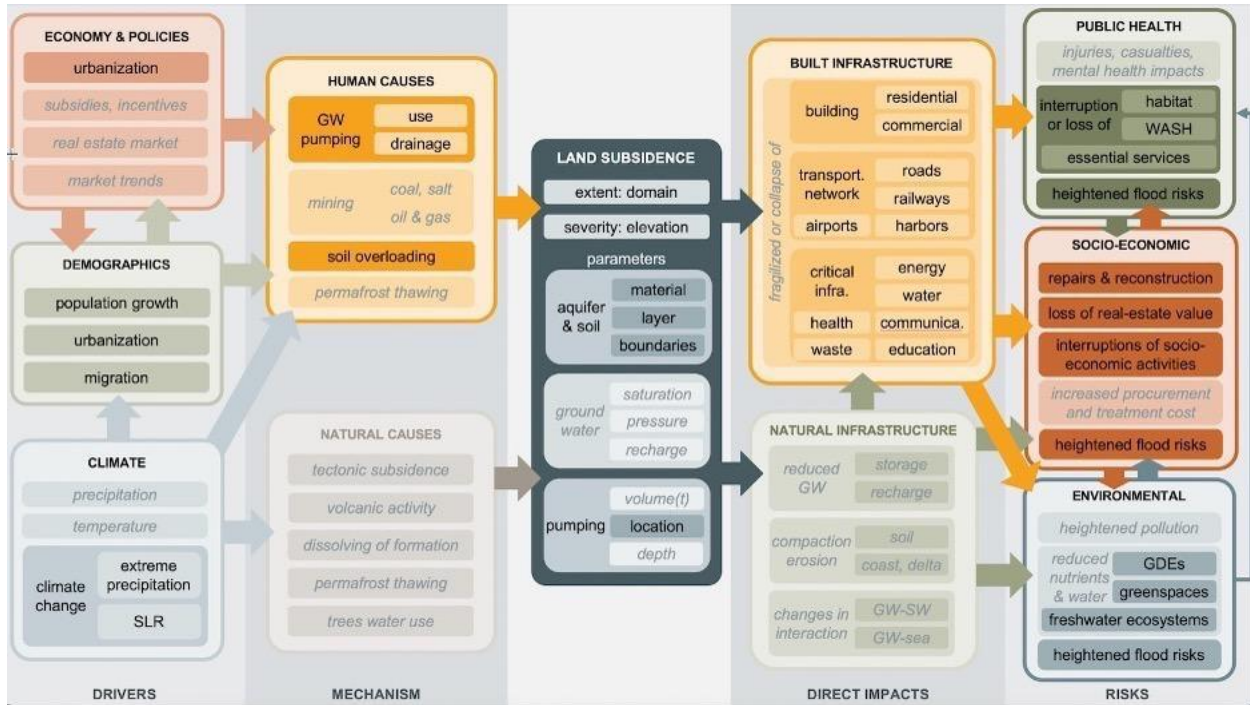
ECONOMY & POLICIES
urbanization
subsidies, incentives
real estate market
market trends

DEMOGRAPHICS
population growth
urbanization
migration

CLIMATE
precipitation
temperature
climate change
extreme precipitation
SLR

DRIVERS

HUMAN CAUSES
GW pumping
use
drainage
mining
coal, salt
oil & gas
soil overloading
permafrost thawing

NATURAL CAUSES
tectonic subsidence
volcanic activity
dissolving of formation
permafrost thawing
trees water use

MECHANISM

LAND SUBSIDENCE
extent: domain
severity: elevation
parameters
aquifer & soil
material
layer
boundaries
ground water
saturation
pressure
recharge
pumping
volume(t)
location
depth

BUILT INFRASTRUCTURE
fragilized or collapse of
building
residential
commercial
transport. network
roads
railways
airports
harbors
critical infra.
energy
water
health
communica.
waste
education

NATURAL INFRASTRUCTURE
reduced GW
storage
recharge
compaction erosion
soil
coast, delta
changes in interaction
GW-SW
GW-sea

DIRECT IMPACTS

PUBLIC HEALTH
injuries, casualties, mental health impacts
interruption or loss of
habitat
WASH
essential services
heightened flood risks

SOCIO-ECONOMIC
repairs & reconstruction
loss of real-estate value
interruptions of socio-economic activities
increased procurement and treatment cost
heightened flood risks

ENVIRONMENTAL
heightened pollution
reduced nutrients & water
GDEs
greenspaces
freshwater ecosystems
heightened flood risks

RISKS